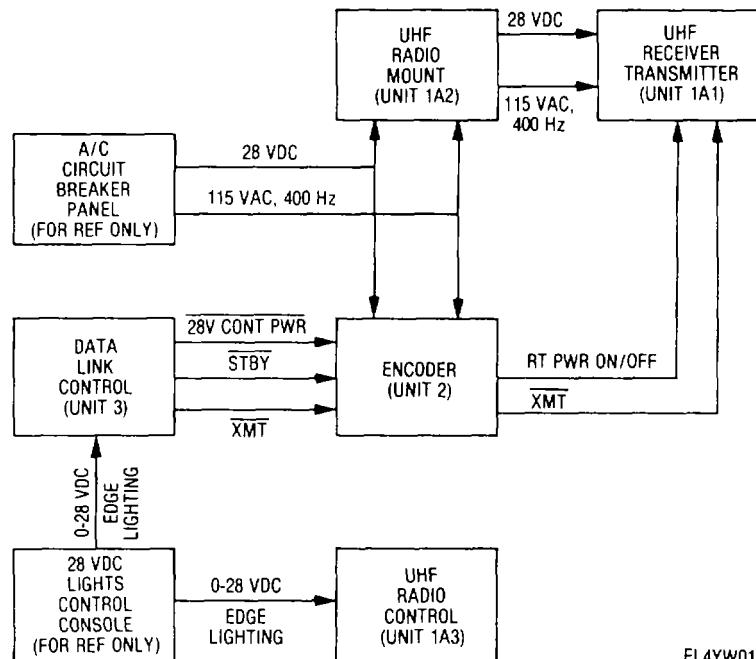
UHF RADIO MOUNT (UNIT 1A2)

28 VDC

115 VAC, 400 Hz

UHF RECEIVER TRANSMITTER (UNIT 1A1)

A/C CIRCUIT BREAKER PANEL (FOR REF ONLY)

28 VDC

115 VAC, 400 Hz

DATA LINK CONTROL (UNIT 3)

$\overline{\text{28V CONT PWR}}$

$\overline{\text{STBY}}$

$\overline{\text{XMT}}$

ENCODER (UNIT 2)

RT PWR ON/OFF

$\overline{\text{XMT}}$

0-28 VDC

EDGE LIGHTING

28 VDC LIGHTS CONTROL CONSOLE (FOR REF ONLY)

0-28 VDC

EDGE LIGHTING

UHF RADIO CONTROL (UNIT 1A3)

FL4YW01